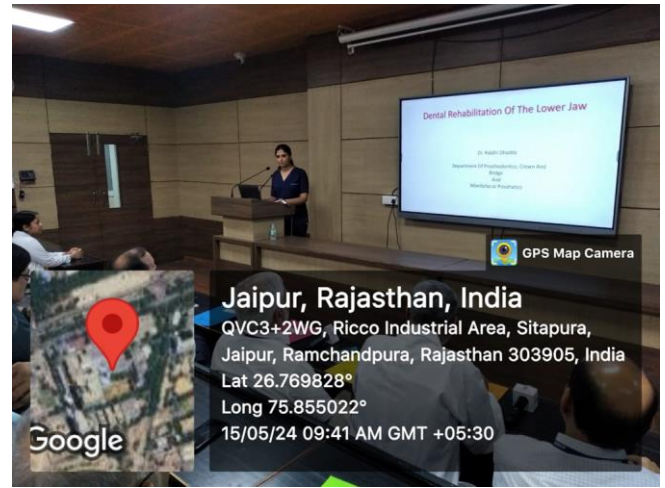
Dental Rehabilitation Of The Lower Jaw

Dr. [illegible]

Department Of Prosthodontics, Crown And Bridge And Maxillofacial Prosthetics

GPS Map Camera

Jaipur, Rajasthan, India
QVC3+2WG, Ricco Industrial Area, Sitapura, Jaipur, Ramchandpura, Rajasthan 303905, India
Lat 26.769828°
Long 75.855022°
15/05/24 09:41 AM GMT +05:30

Google